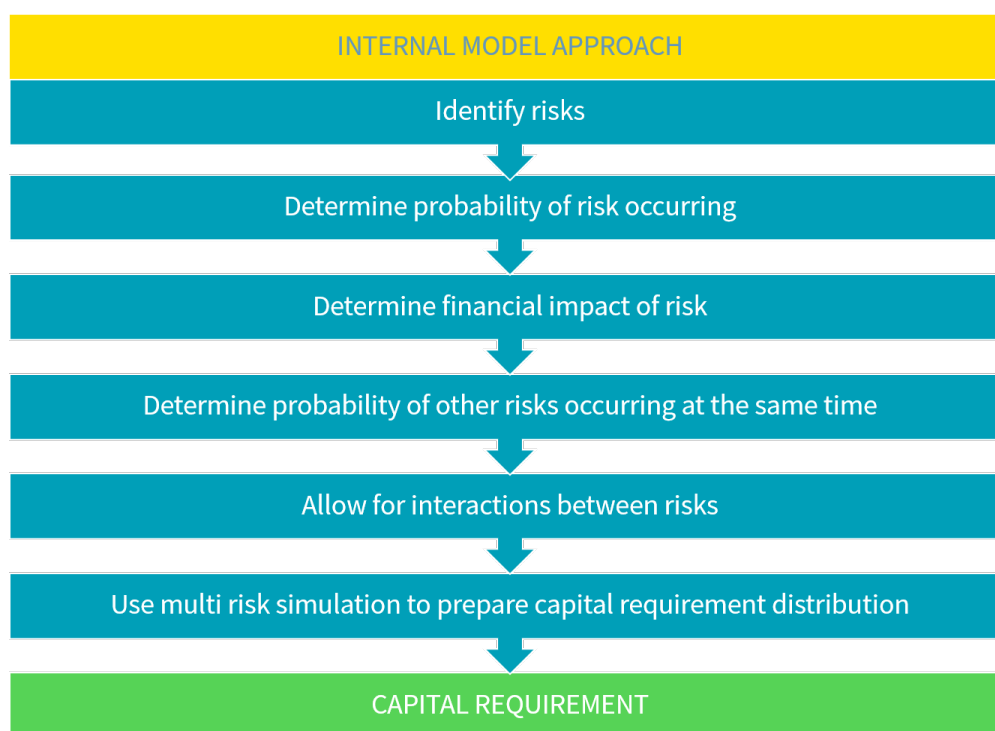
INTERNAL MODEL APPROACH

Identify risks

Determine probability of risk occurring

Determine financial impact of risk

Determine probability of other risks occurring at the same time

Allow for interactions between risks

Use multi risk simulation to prepare capital requirement distribution

CAPITAL REQUIREMENT